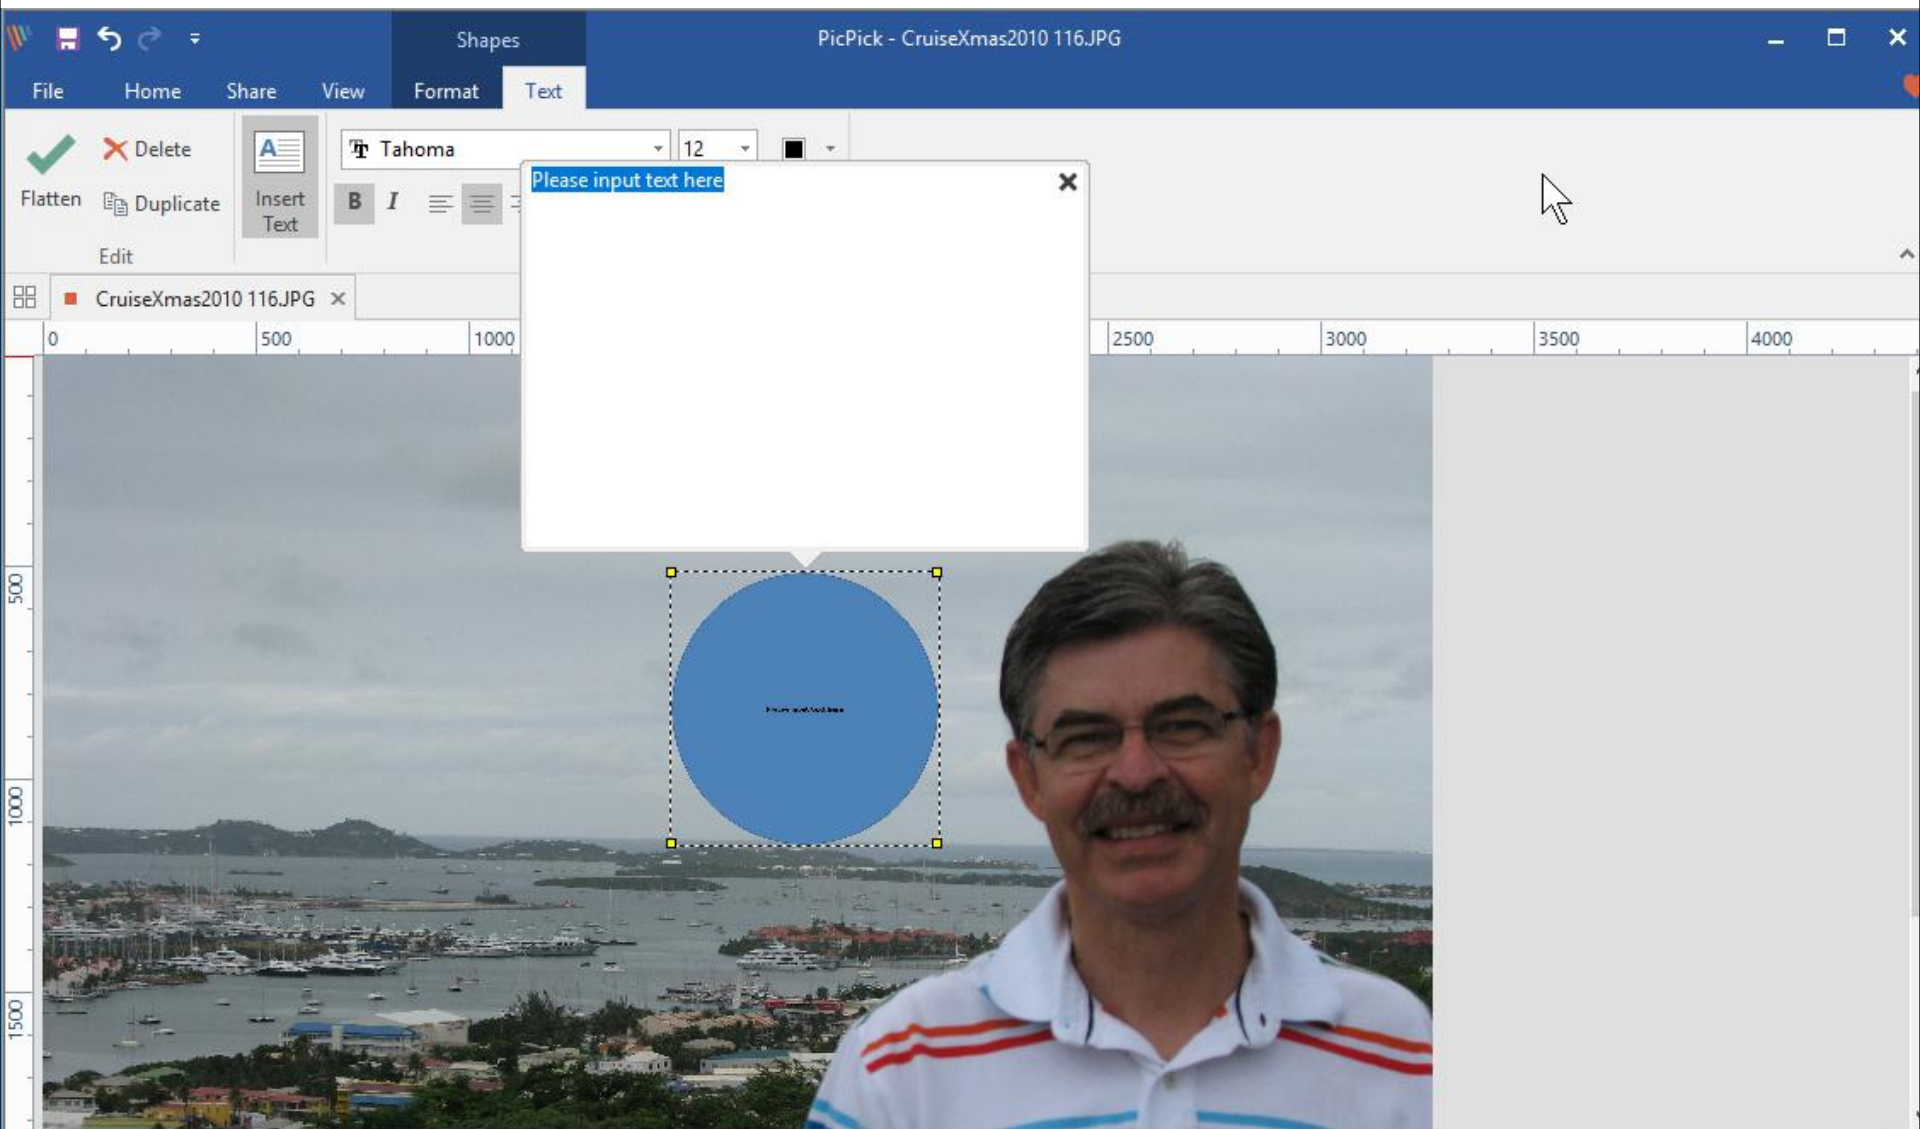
Shapes
PicPick - CruiseXmas2010 116.JPG
File Home Share View Format Text
Flatten
Delete
Duplicate
Edit
Insert Text
Tahoma
12
B I
Please input text here
CruiseXmas2010 116.JPG
0 500 1000 2500 3000 3500 4000
500
1000
1500
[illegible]